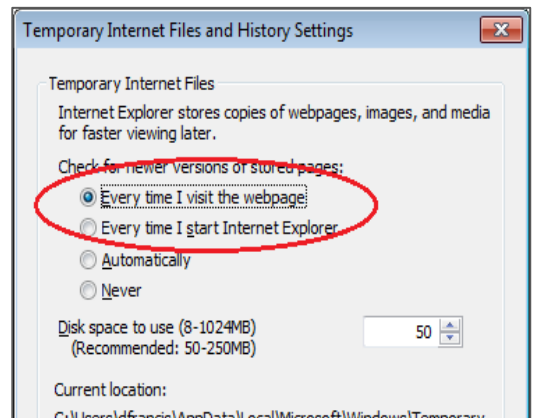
Temporary Internet Files and History Settings

Temporary Internet Files

Internet Explorer stores copies of webpages, images, and media for faster viewing later.

Check for newer versions of stored pages:

Every time I visit the webpage

Every time I start Internet Explorer

Automatically

Never

Disk space to use (8-1024MB)
(Recommended: 50-250MB)

50

Current location:

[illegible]